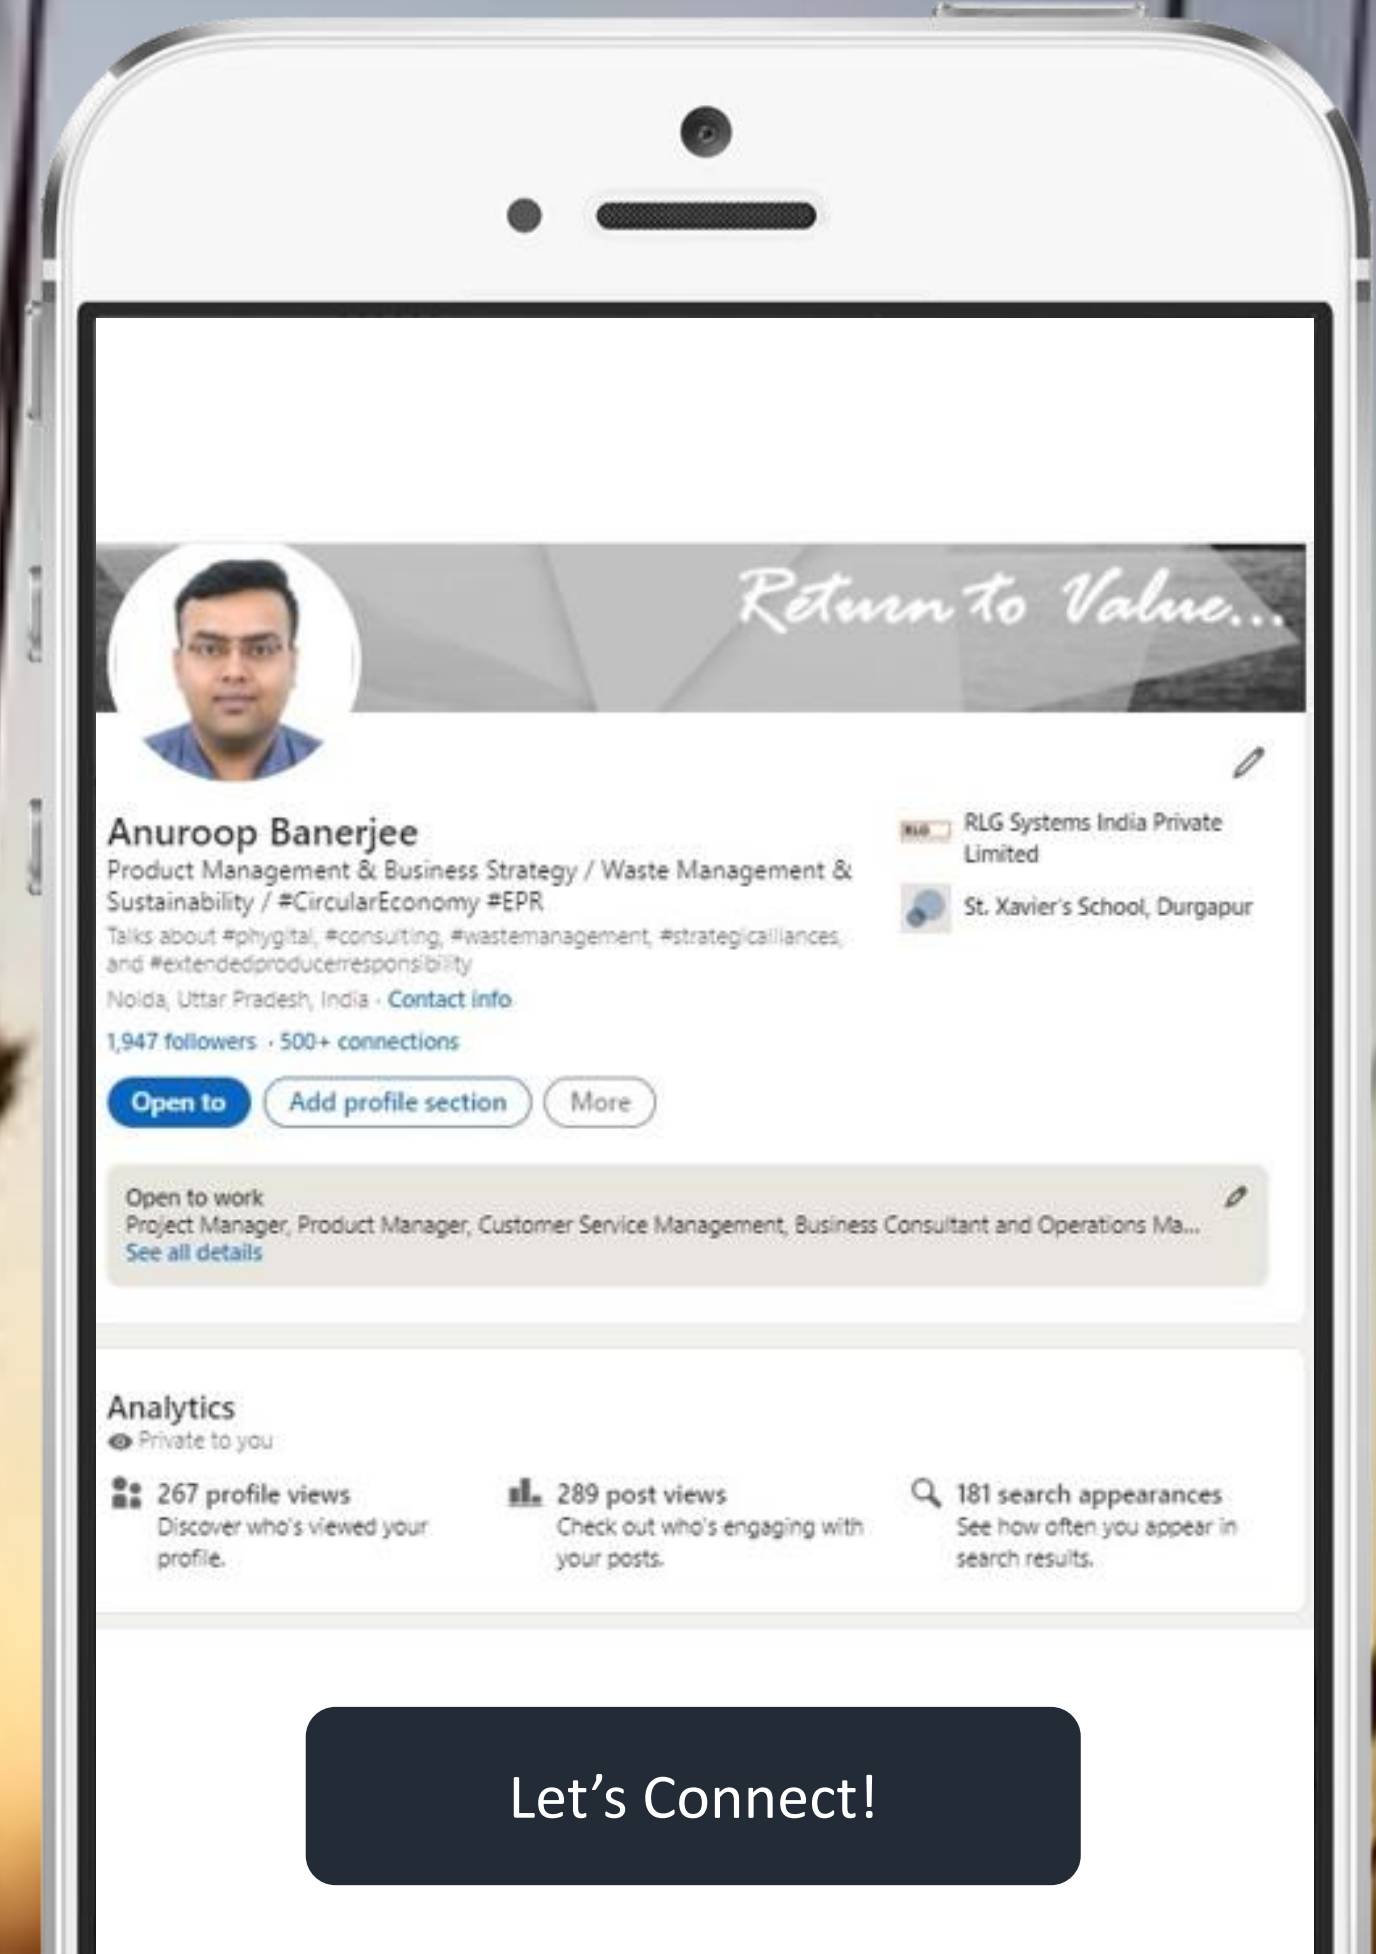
Return to Value...

Anuroop Banerjee
Product Management & Business Strategy / Waste Management & Sustainability / #CircularEconomy #EPR
Talks about #phygital, #consulting, #wastemanagement, #strategicalliances, and #extendedproducerresponsibility
Noida, Uttar Pradesh, India · Contact info
1,947 followers · 500+ connections

RLG

RLG Systems India Private Limited

St. Xavier's School, Durgapur

Open to
Add profile section
More

Open to work
Project Manager, Product Manager, Customer Service Management, Business Consultant and Operations Ma...
See all details

Analytics
Private to you

267 profile views
Discover who's viewed your profile.

289 post views
Check out who's engaging with your posts.

181 search appearances
See how often you appear in search results.

Let's Connect!